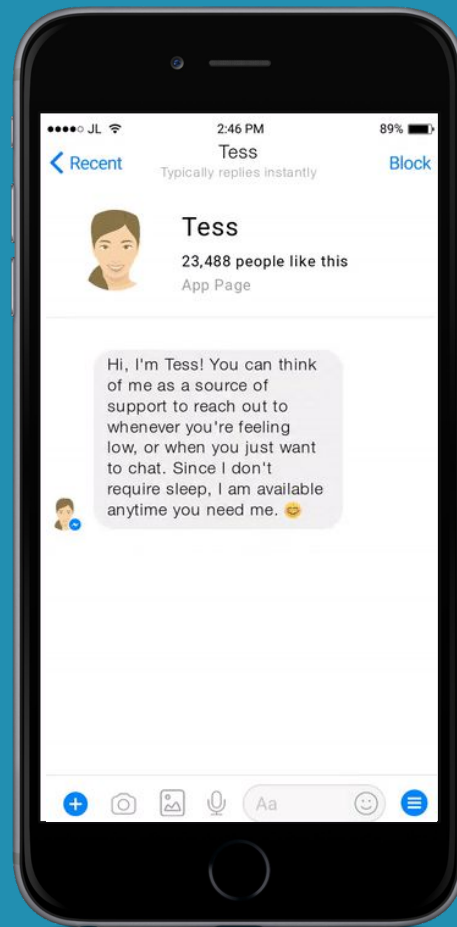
●●●●○ JL

2:46 PM

89%

< Recent

Tess

Typically replies instantly

Block

Tess

23,488 people like this

App Page

Hi, I'm Tess! You can think of me as a source of support to reach out to whenever you're feeling low, or when you just want to chat. Since I don't require sleep, I am available anytime you need me. 😊

Aa